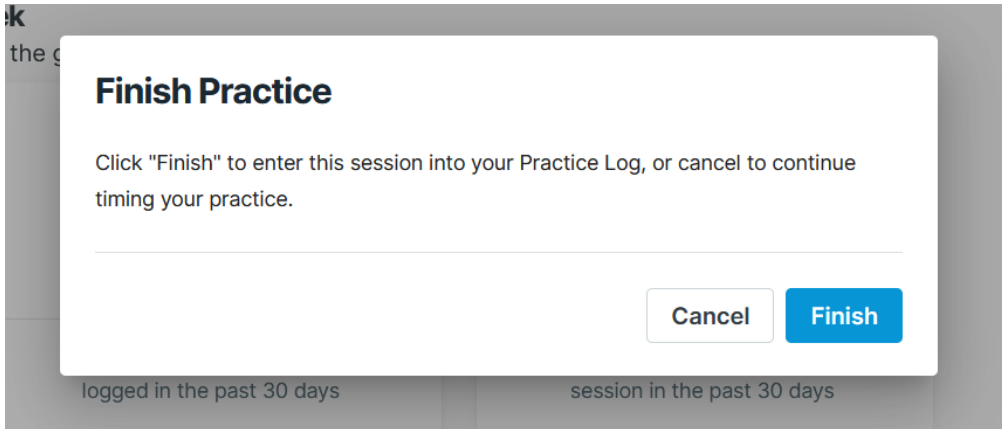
ek
the g

Finish Practice

Click "Finish" to enter this session into your Practice Log, or cancel to continue timing your practice.

Cancel Finish

logged in the past 30 days

session in the past 30 days